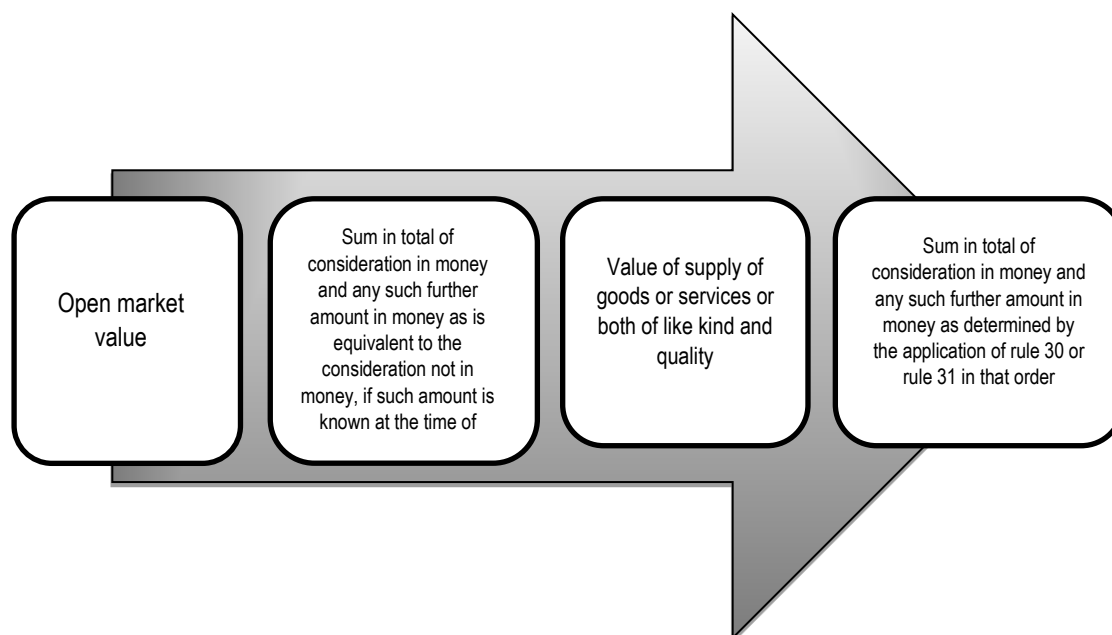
Open market value

Sum in total of consideration in money and any such further amount in money as is equivalent to the consideration not in money, if such amount is known at the time of

Value of supply of goods or services or both of like kind and quality

Sum in total of consideration in money and any such further amount in money as determined by the application of rule 30 or rule 31 in that order